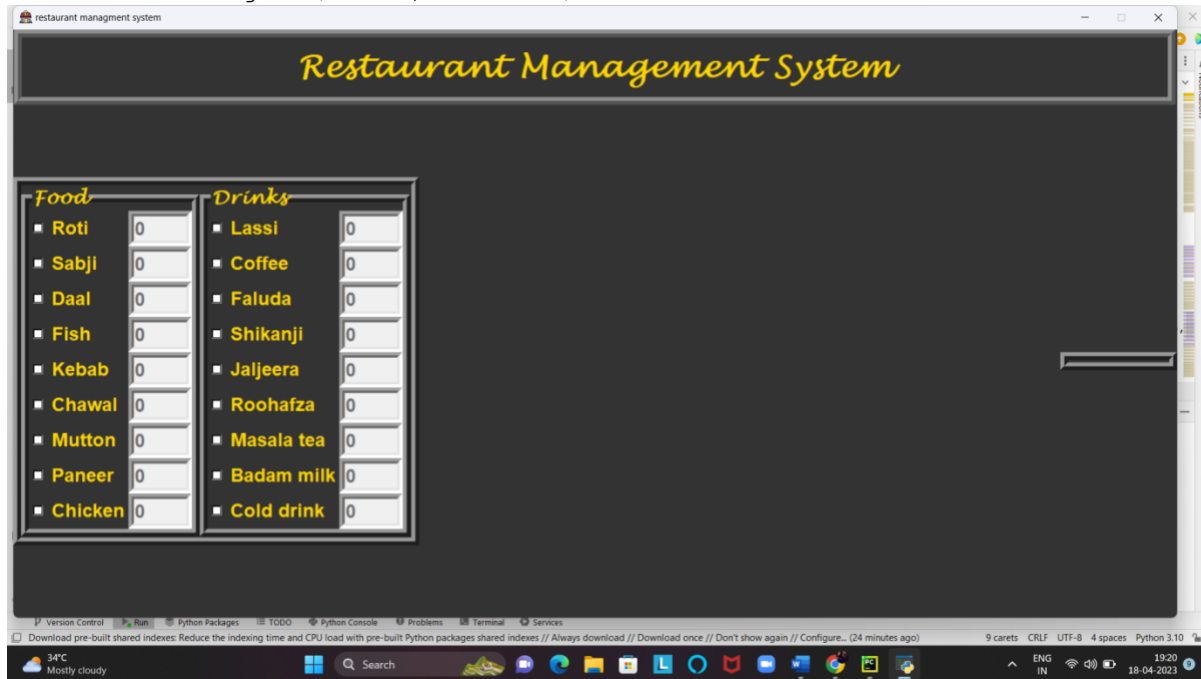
restaurant managment system

Restaurant Management System

Food
Roti 0
Sabji 0
Daal 0
Fish 0
Kebab 0
Chawal 0
Mutton 0
Paneer 0
Chicken 0

Drinks
Lassi 0
Coffee 0
Faluda 0
Shikanji 0
Jaljeera 0
Roohafza 0
Masala tea 0
Badam milk 0
Cold drink 0

Version Control Run Python Packages TODO Python Console Problems Terminal Services

Download pre-built shared indexes: Reduce the indexing time and CPU load with pre-built Python packages shared indexes // Always download // Download once // Don't show again // Configure... (24 minutes ago) 9 carets CRLF UTF-8 4 spaces Python 3.10

34°C Mostly cloudy Search ENG IN 19:20 18-04-2023